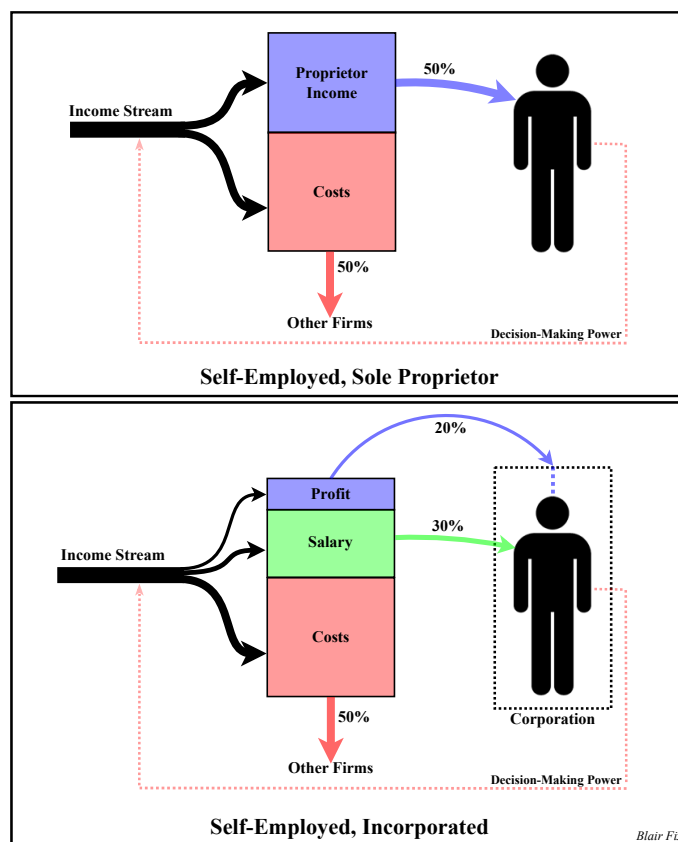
Income Stream

Proprietor Income

50%

Costs

50%

Other Firms

Decision-Making Power

Self-Employed, Sole Proprietor

20%

Profit

Income Stream

Salary

30%

Costs

50%

Corporation

Other Firms

Decision-Making Power

Self-Employed, Incorporated

Blair Fi